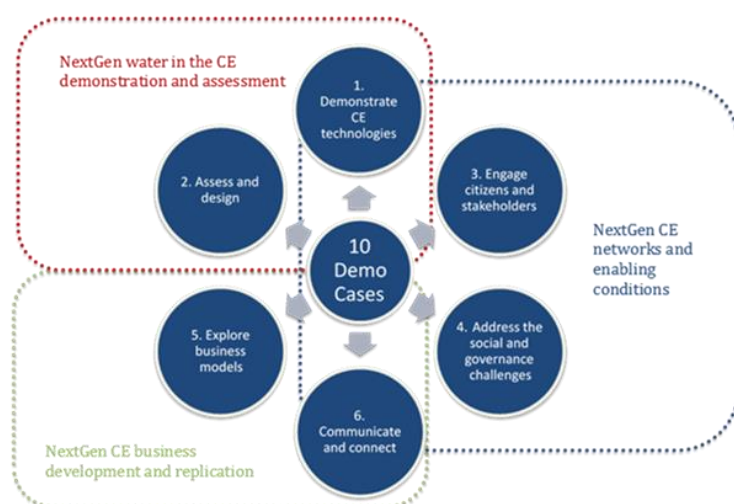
NextGen water in the CE demonstration and assessment

1. Demonstrate CE technologies

2. Assess and design

3. Engage citizens and stakeholders

10 Demo Cases

NextGen CE networks and enabling conditions

5. Explore business models

4. Address the social and governance challenges

6. Communicate and connect

NextGen CE business development and replication